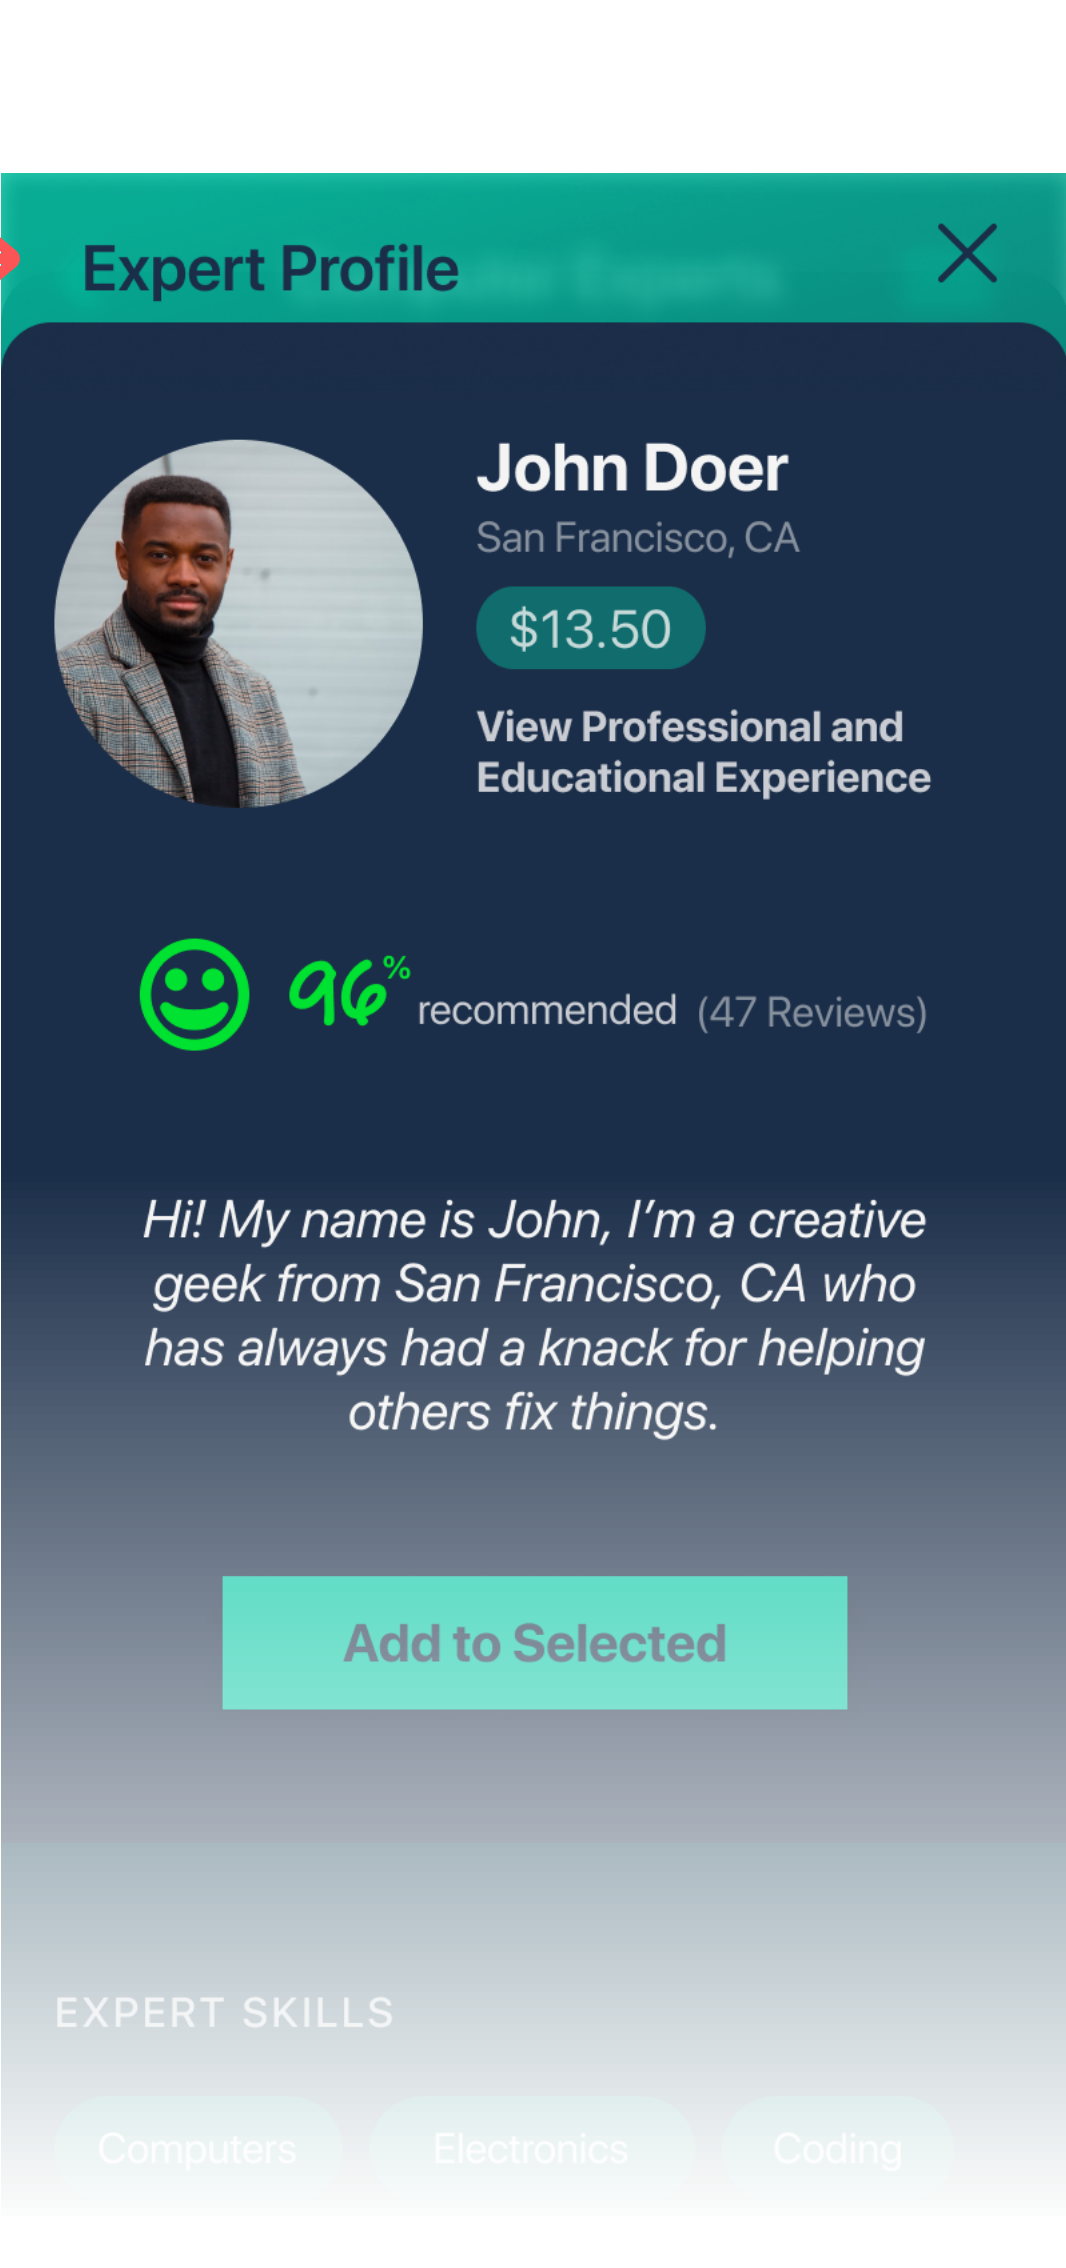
Expert Profile

John Doer

San Francisco, CA

$13.50

View Professional and Educational Experience

96% recommended (47 Reviews)

Hi! My name is John, I’m a creative geek from San Francisco, CA who has always had a knack for helping others fix things.

Add to Selected

EXPERT SKILLS

Computers

Electronics

Coding